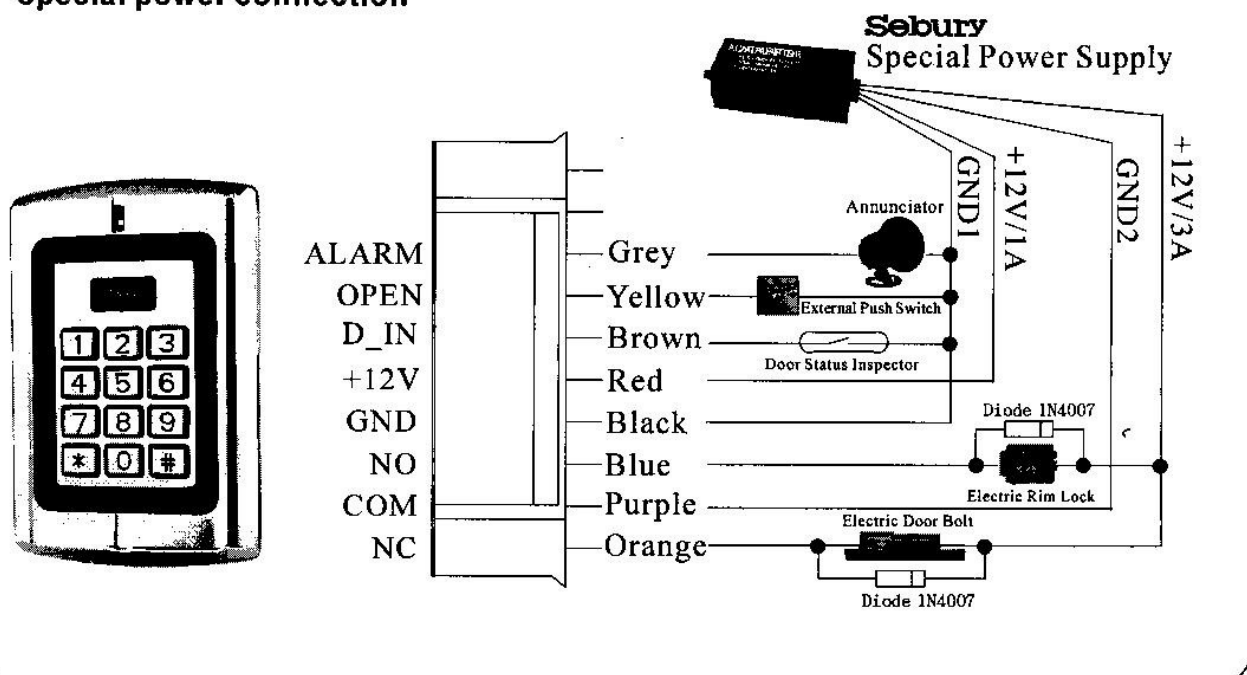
Special power connection

Sebury
Special Power Supply

GND1
+12V/1A
GND2
+12V/3A

Annunciator

1 2 3
4 5 6
7 8 9
* 0 #

ALARM — Grey
OPEN — Yellow
D_IN — Brown
+12V — Red
GND — Black
NO — Blue
COM — Purple
NC — Orange

External Push Switch
Door Status Inspector
Diode 1N4007
Electric Rim Lock
Electric Door Bolt
Diode 1N4007